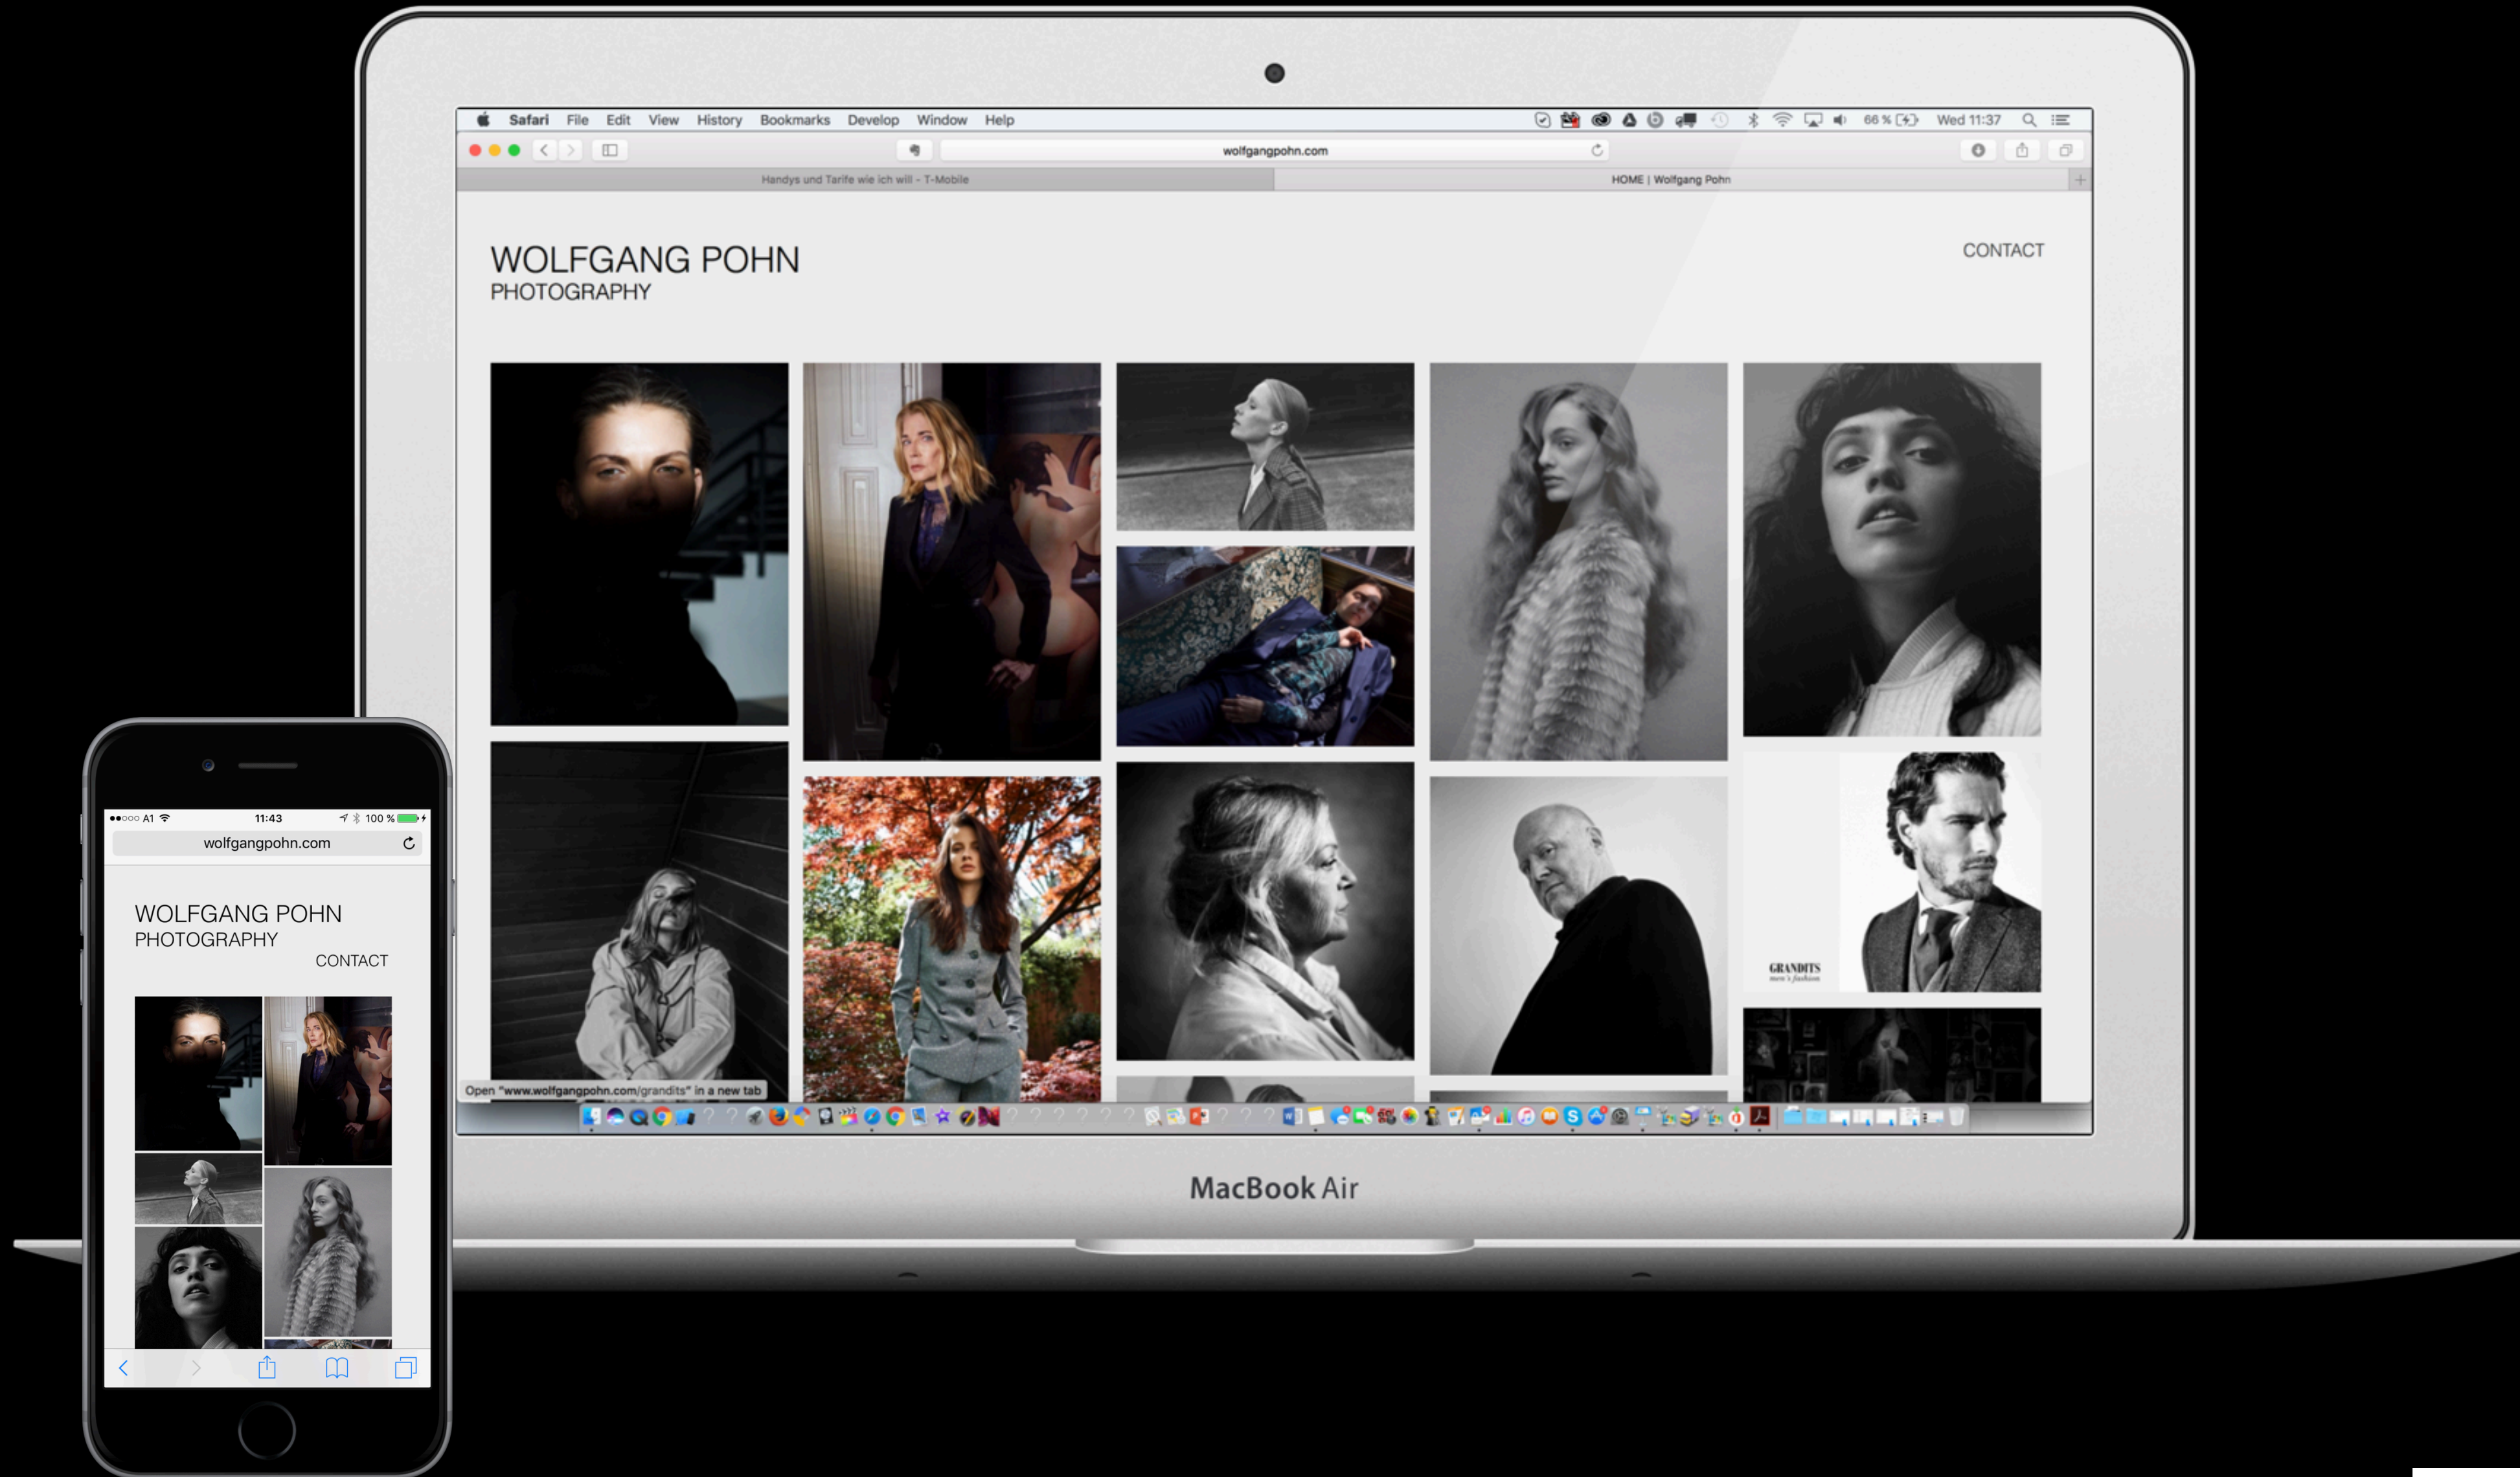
Safari File Edit View History Bookmarks Develop Window Help

66 % Wed 11:37

wolfgangpohn.com

Handys und Tarife wie ich will - T-Mobile

HOME | Wolfgang Pohn

WOLFGANG POHN
PHOTOGRAPHY

CONTACT

GRANDITS
men's fashion

Open "www.wolfgangpohn.com/grandits" in a new tab

MacBook Air

●●○○○ A1 11:43 100 %

wolfgangpohn.com

WOLFGANG POHN
PHOTOGRAPHY

CONTACT